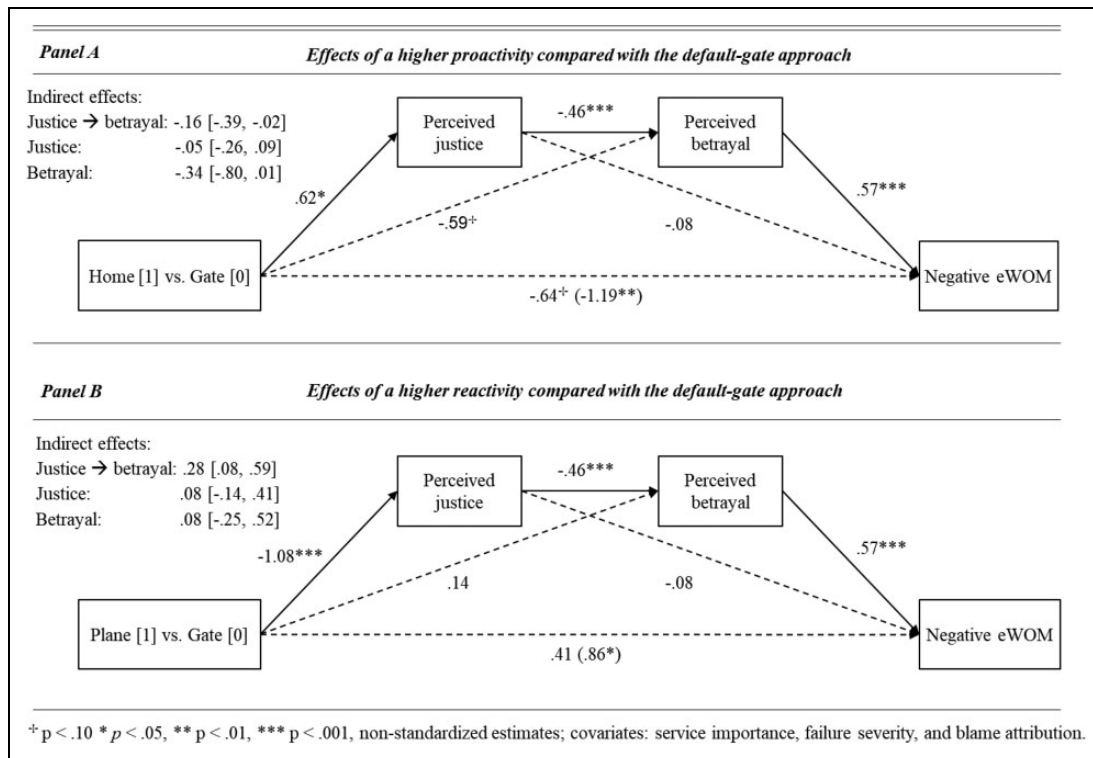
Panel A

Effects of a higher proactivity compared with the default-gate approach

Indirect effects:
Justice → betrayal: -.16 [-.39, -.02]
Justice: -.05 [-.26, .09]
Betrayal: -.34 [-.80, .01]

Perceived justice

-.46***

Perceived betrayal

.62*

-.59⁺

-.08

.57***

Home [1] vs. Gate [0]

Negative eWOM

-.64⁺ (-1.19**)

Panel B

Effects of a higher reactivity compared with the default-gate approach

Indirect effects:
Justice → betrayal: .28 [.08, .59]
Justice: .08 [-.14, .41]
Betrayal: .08 [-.25, .52]

Perceived justice

-.46***

Perceived betrayal

-1.08***

.14

-.08

.57***

Plane [1] vs. Gate [0]

Negative eWOM

.41 (.86*)

⁺ p < .10 * p < .05, ** p < .01, *** p < .001, non-standardized estimates; covariates: service importance, failure severity, and blame attribution.